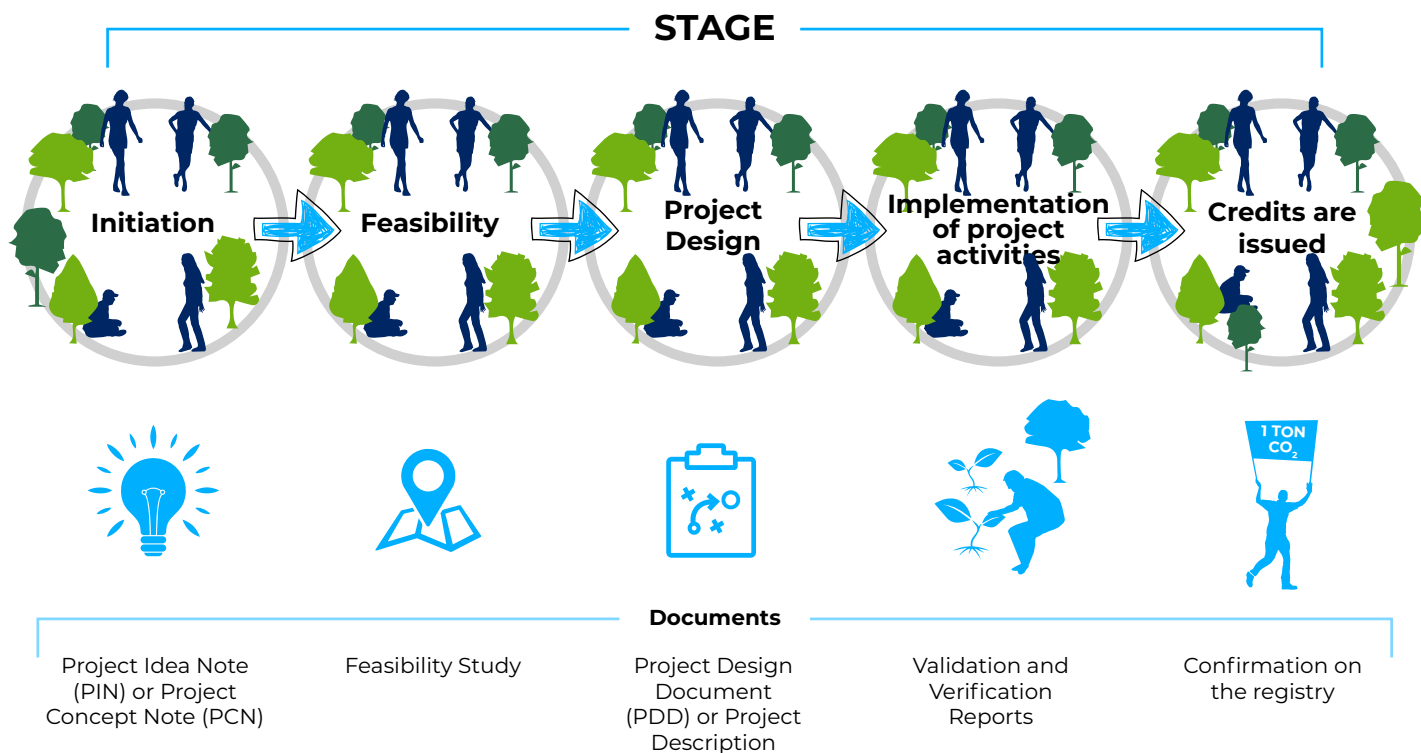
STAGE

Initiation

Feasibility

Project Design

Implementation of project activities

Credits are issued

1 TON $CO_2$

Documents

Project Idea Note (PIN) or Project Concept Note (PCN)

Feasibility Study

Project Design Document (PDD) or Project Description

Validation and Verification Reports

Confirmation on the registry